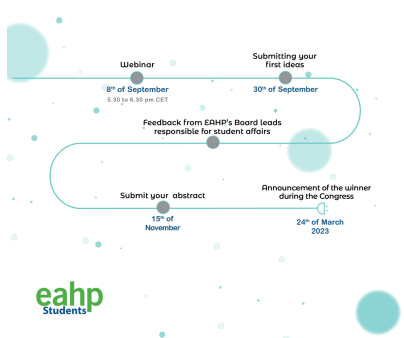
Webinar
8th of September
5.30 to 6.30 pm CET

Submitting your first ideas
30th of September

Feedback from EAHP's Board leads responsible for student affairs

Submit your abstract
15th of November

Announcement of the winner during the Congress
24th of March 2023

eahp
Students